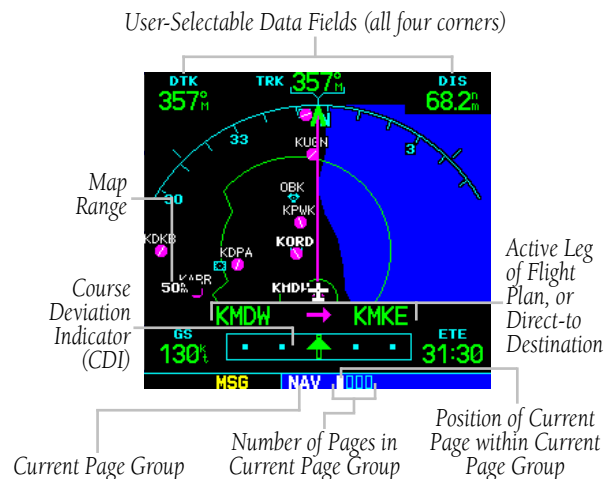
User-Selectable Data Fields (all four corners)

DTK
357°M

TRK
357°M

DIS
68.2nm

33

3

KUGN

OBK

KPWK

KDKB

KDPA

KORD

KAPR

50nm

KMDH

Map Range

Course Deviation Indicator (CDI)

KMDW → KMKE

Active Leg of Flight Plan, or Direct-to Destination

GS
130kt

ETE
31:30

MSG

NAV

Current Page Group

Number of Pages in Current Page Group

Position of Current Page within Current Page Group